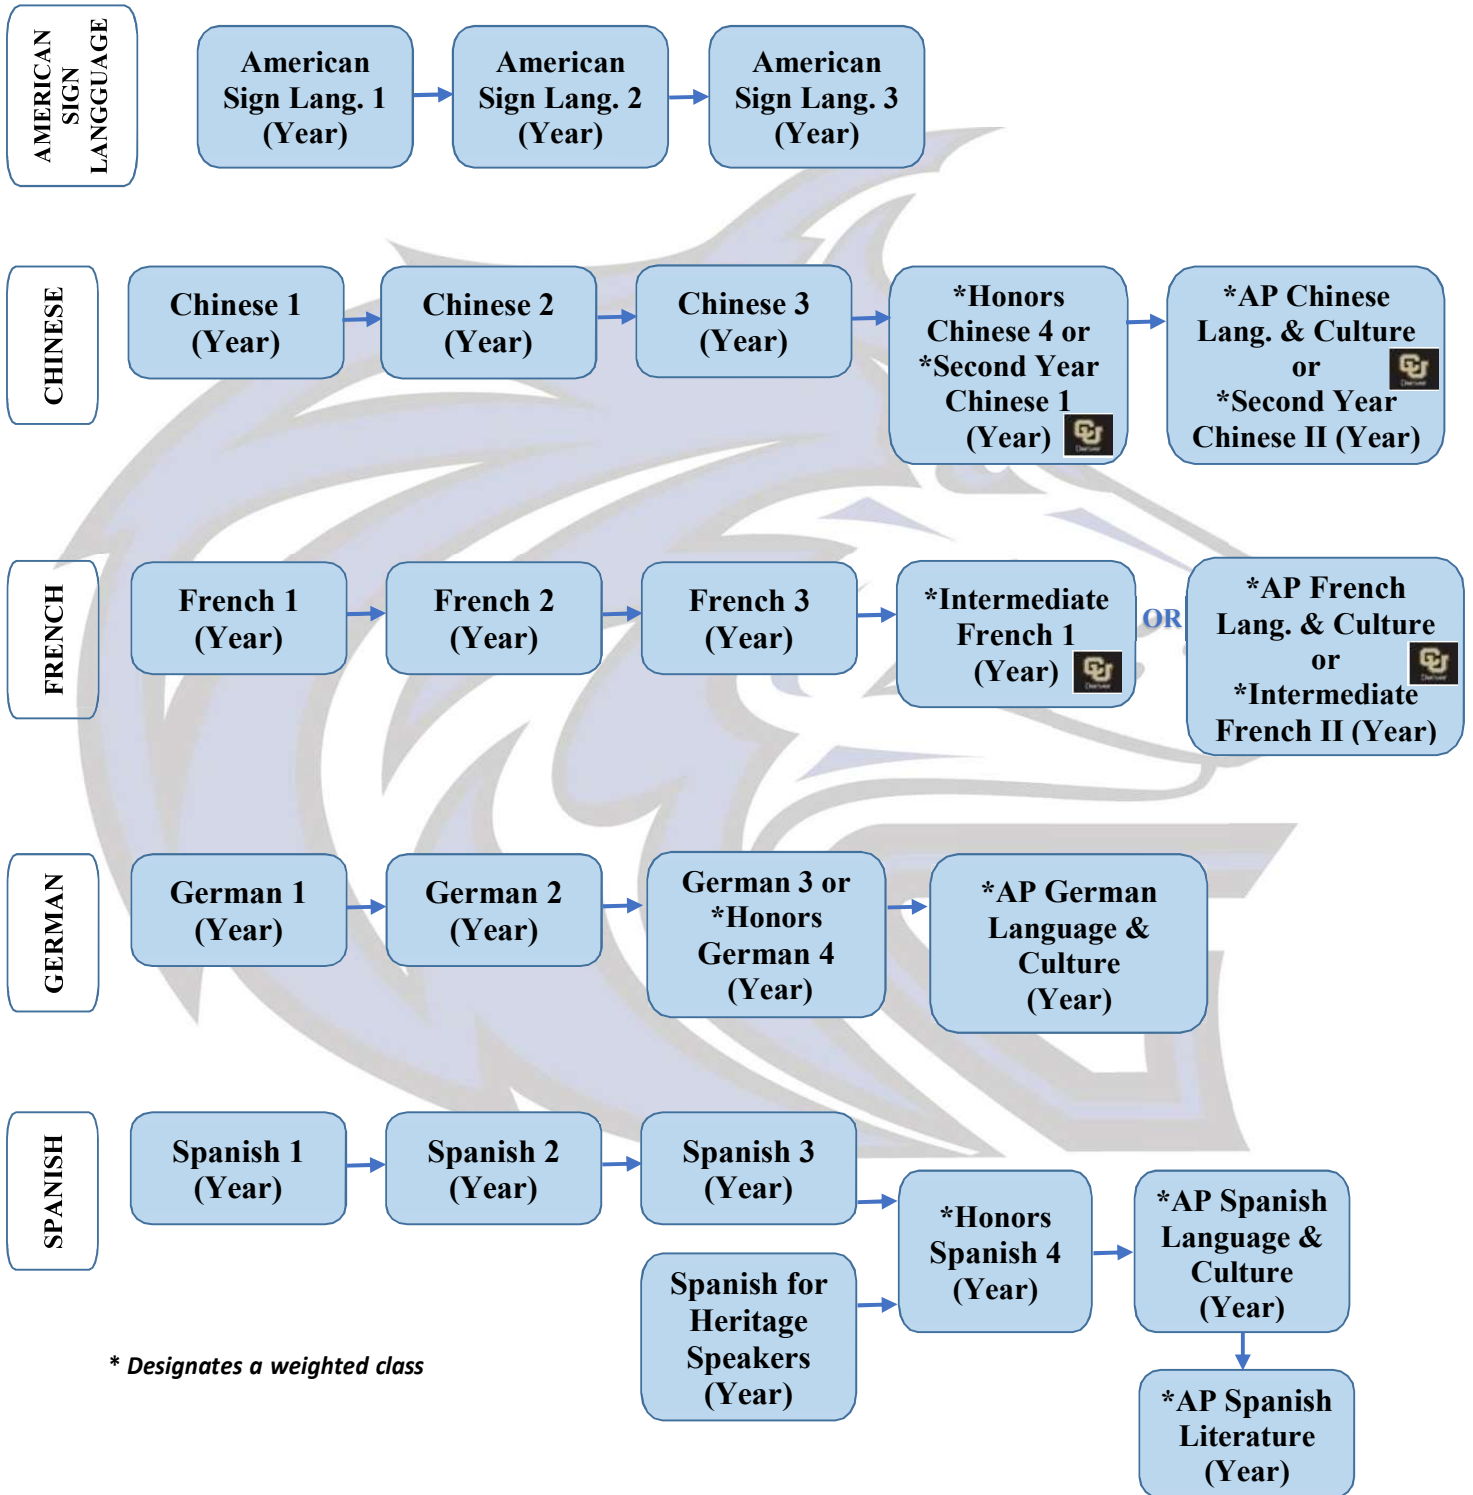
AMERICAN SIGN LANGGUAGE

American Sign Lang. 1 (Year)

American Sign Lang. 2 (Year)

American Sign Lang. 3 (Year)

CHINESE

Chinese 1 (Year)

Chinese 2 (Year)

Chinese 3 (Year)

*Honors Chinese 4 or *Second Year Chinese 1 (Year)

*AP Chinese Lang. & Culture or *Second Year Chinese II (Year)

FRENCH

French 1 (Year)

French 2 (Year)

French 3 (Year)

*Intermediate French 1 (Year)

OR

*AP French Lang. & Culture or *Intermediate French II (Year)

GERMAN

German 1 (Year)

German 2 (Year)

German 3 or *Honors German 4 (Year)

*AP German Language & Culture (Year)

SPANISH

Spanish 1 (Year)

Spanish 2 (Year)

Spanish 3 (Year)

Spanish for Heritage Speakers (Year)

*Honors Spanish 4 (Year)

*AP Spanish Language & Culture (Year)

*AP Spanish Literature (Year)

* Designates a weighted class